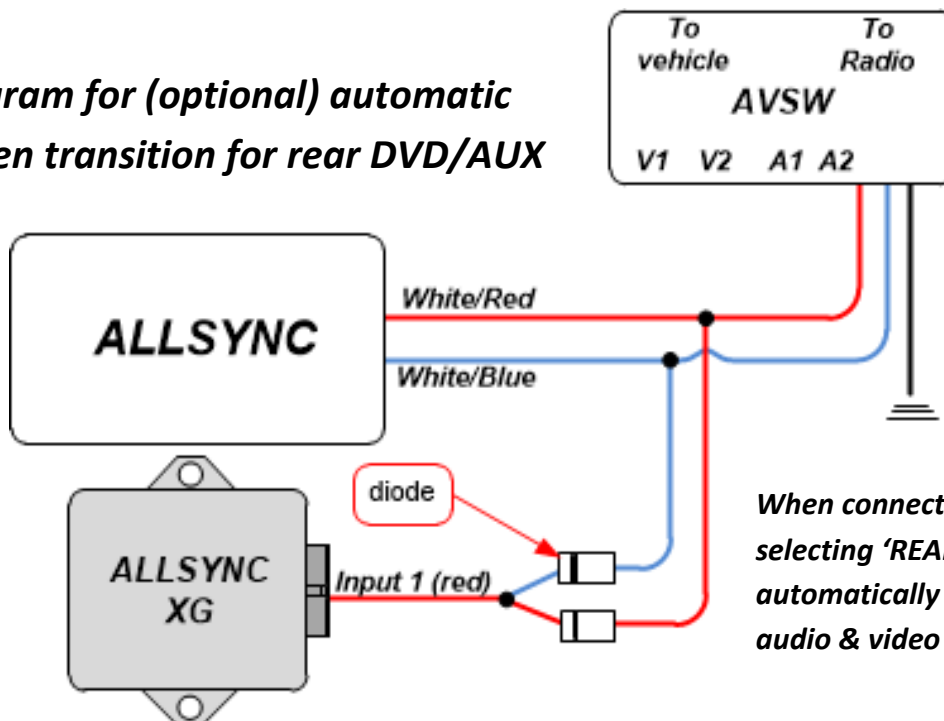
ram for (optional) automatic
en transition for rear DVD/AUX

To vehicle
To Radio
AVSW
V1 V2 A1 A2

ALLSYNC
White/Red
White/Blue

diode

ALLSYNC XG
Input 1 (red)

When connect
selecting 'REA
automatically
audio & video